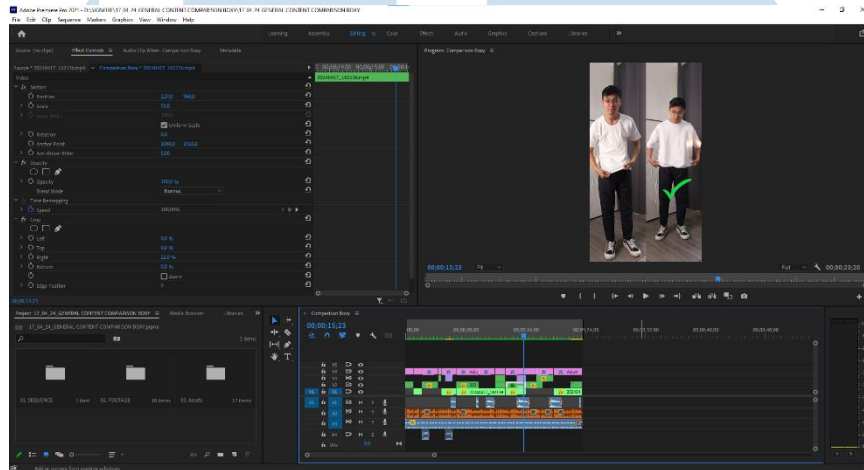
Adobe Premiere Pro 2021 - D:\SIGNATURE\17_04_24 GENERAL CONTENT COMPARISON BOXY\17_04_24 GENERAL CONTENT COMPARISON BOXY

File Edit Clip Sequence Markers Graphics View Window Help

Learning Assembly Editing Color Effects Audio Graphics Captions Libraries

Source: (no clips) Effect Controls Audio Clip Mixer: Comparison Boxy Metadata

Program: Comparison Boxy

Video

Motion

Position

Scale

Scale Width

Uniform Scale

Rotation

Anchor Point

Anti-flicker Filter

Opacity

Opacity

Blend Mode

Normal

Time Remapping

Speed

Crop

Left

Top

Right

Bottom

Zoom

Edge Feather

00;00;15;23

Fit

Full

00;00;23;20

Project: 17_04_24_GENERAL CONTENT COMPARISON BOXY

Media Browser

Libraries

17_04_24_GENERAL CONTENT COMPARISON BOXY.prproj

01. SEQUENCE

02. FOOTAGE

03. Assets

Comparison Boxy

00;00;15;23

V1

A1

A2

A3

Mix